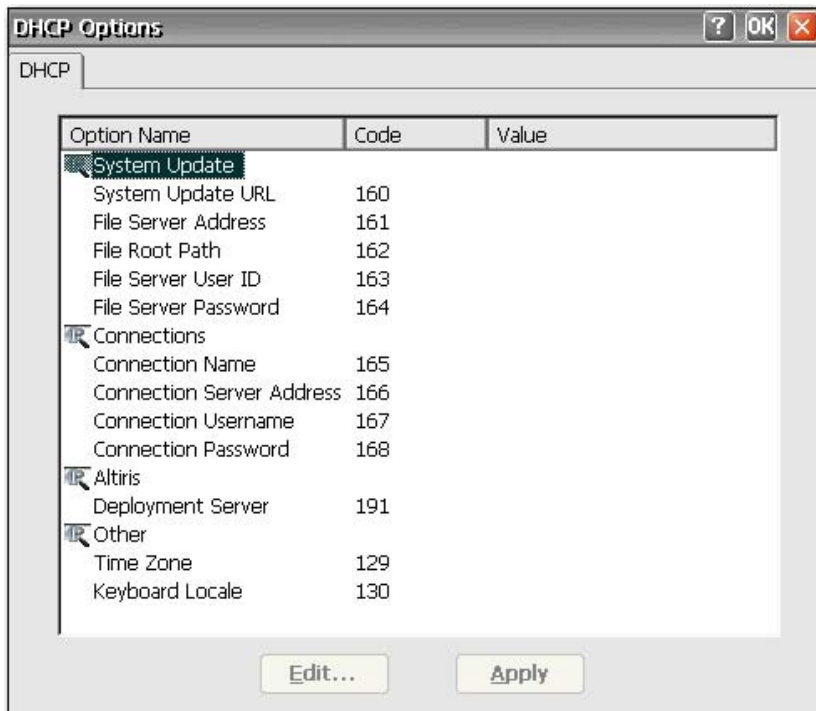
DHCP Options

? OK

DHCP

| Option Name | Code | Value |
|---|---|---|
| System Update | | |
| System Update URL | 160 | |
| File Server Address | 161 | |
| File Root Path | 162 | |
| File Server User ID | 163 | |
| File Server Password | 164 | |
| Connections | | |
| Connection Name | 165 | |
| Connection Server Address | 166 | |
| Connection Username | 167 | |
| Connection Password | 168 | |
| Altiris | | |
| Deployment Server | 191 | |
| Other | | |
| Time Zone | 129 | |
| Keyboard Locale | 130 | |

Edit...

Apply